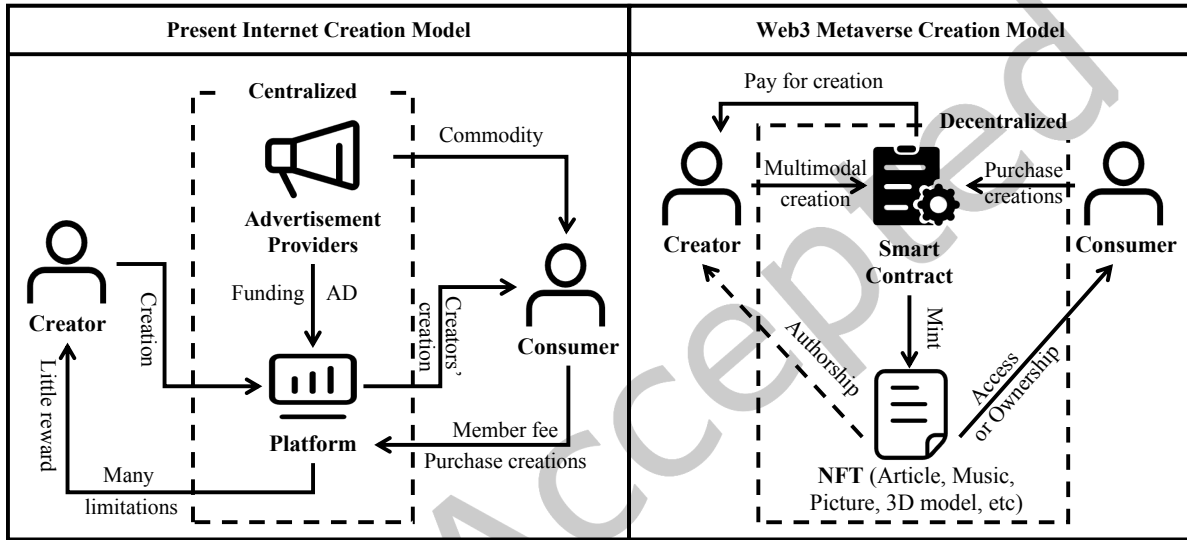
| Present Internet Creation Model | Web3 Metaverse Creation Model |
|---|---|

Centralized

Commodity

Advertisement Providers

Creator

Creation

Funding AD

Creators' creation

Consumer

Little reward

Platform

Member fee

Purchase creations

Many limitations

Pay for creation

Decentralized

Multimodal creation

Purchase creations

Creator

Smart Contract

Consumer

Mint

Authorship

Access or Ownership

NFT (Article, Music, Picture, 3D model, etc)

Accepted